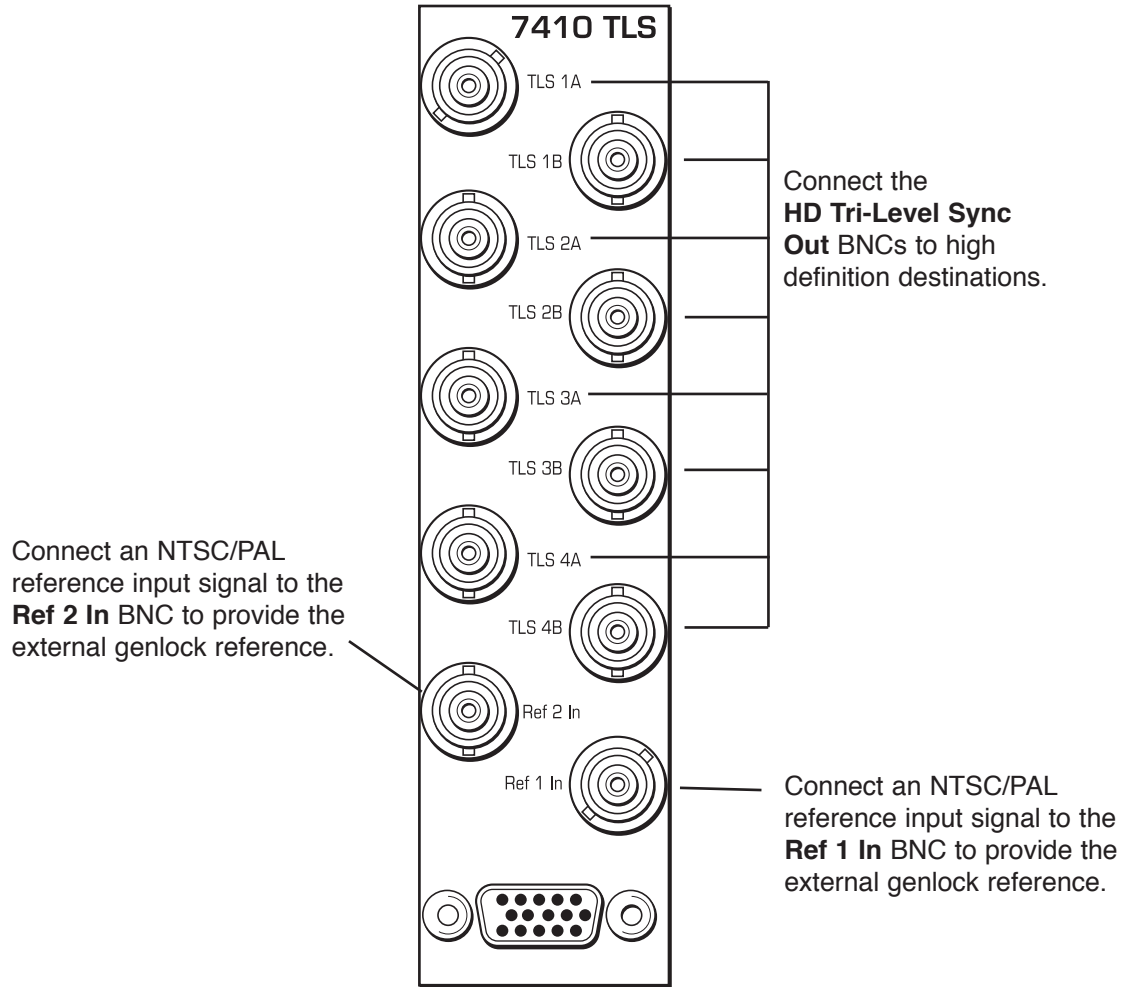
7410 TLS

TLS 1A

TLS 1B

TLS 2A

TLS 2B

TLS 3A

TLS 3B

TLS 4A

TLS 4B

Ref 2 In

Ref 1 In

Connect the **HD Tri-Level Sync Out** BNCs to high definition destinations.

Connect an NTSC/PAL reference input signal to the **Ref 2 In** BNC to provide the external genlock reference.

Connect an NTSC/PAL reference input signal to the **Ref 1 In** BNC to provide the external genlock reference.